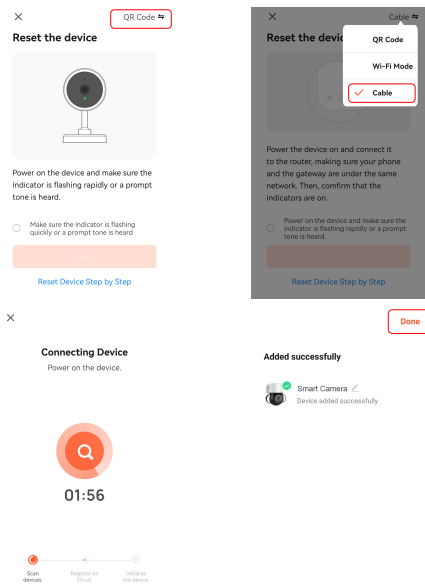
×

QR Code ⇋

Reset the device

Power on the device and make sure the indicator is flashing rapidly or a prompt tone is heard.

Make sure the indicator is flashing quickly or a prompt tone is heard

Reset Device Step by Step

×

Cable ⇋

Reset the devic

QR Code

Wi-Fi Mode

Cable

Power the device on and connect it to the router, making sure your phone and the gateway are under the same network. Then, confirm that the indicators are on.

Power on the device and make sure the indicator is flashing rapidly or a prompt tone is heard.

Reset Device Step by Step

×

Connecting Device

Power on the device.

01:56

Scan devices.

Register on Cloud

Initialize the device

Done

Added successfully

Smart Camera

Device added successfully